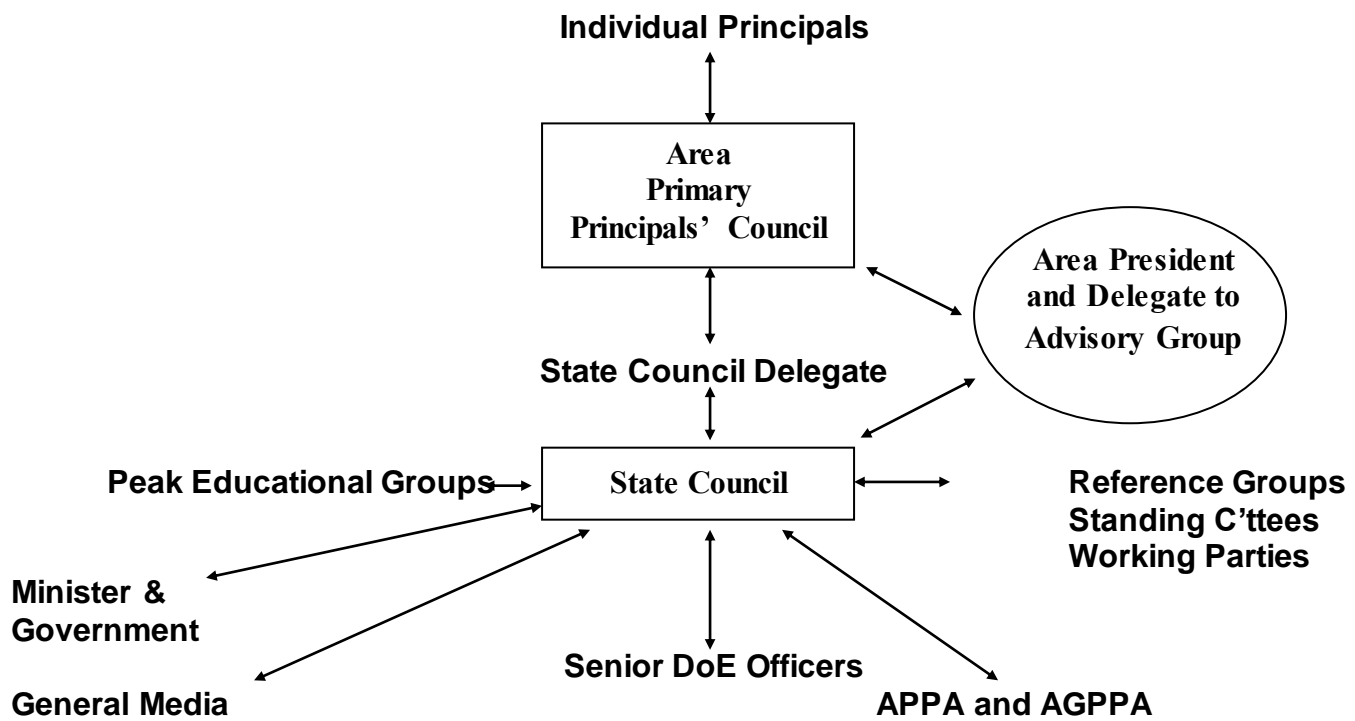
Individual Principals

Area Primary Principals' Council

Area President and Delegate to Advisory Group

State Council Delegate

Peak Educational Groups

State Council

Reference Groups
Standing C'ttees
Working Parties

Minister & Government

General Media

Senior DoE Officers

APPA and AGPPA